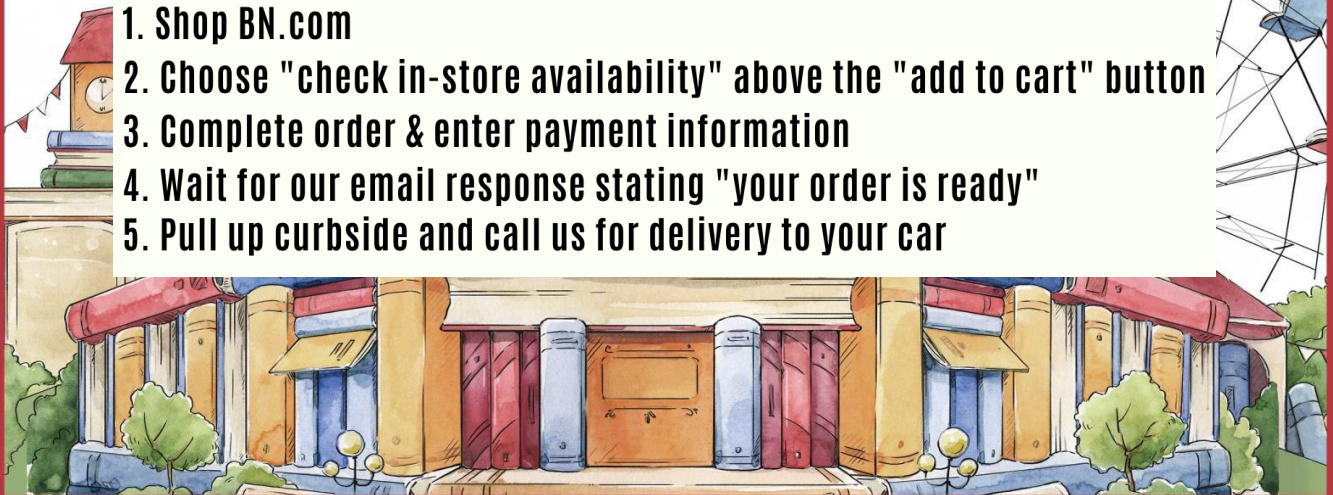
1. Shop BN.com
2. Choose "check in-store availability" above the "add to cart" button
3. Complete order & enter payment information
4. Wait for our email response stating "your order is ready"
5. Pull up curbside and call us for delivery to your car